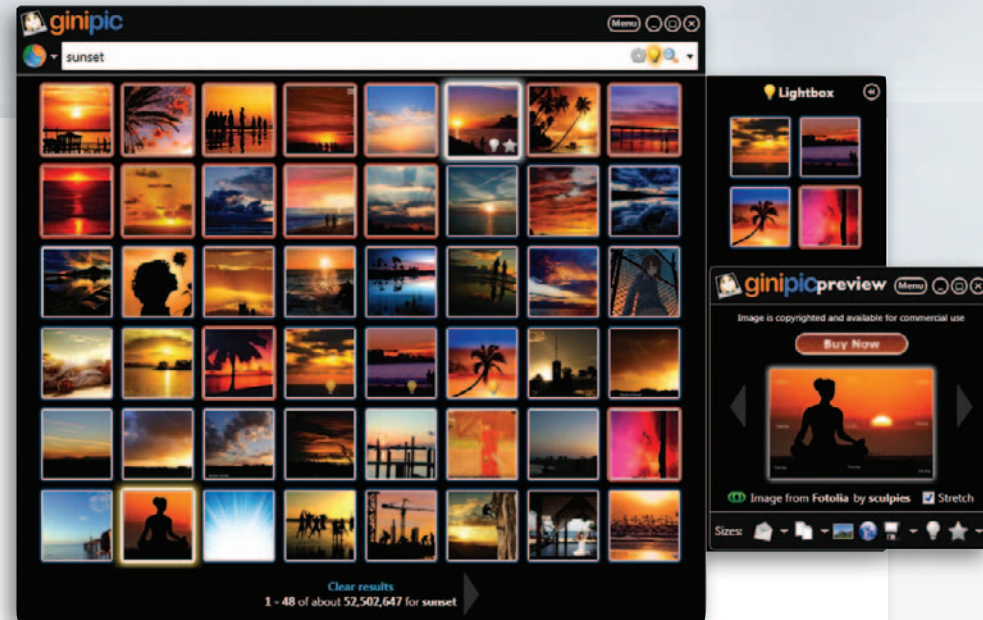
ginipic

Menu

sunset

Lightbox

ginipicpreview

Menu

Image is copyrighted and available for commercial use

Buy Now

Image from Fotolia by sculpies

Stretch

Sizes:

Clear results

1 - 48 of about 52,502,647 for sunset